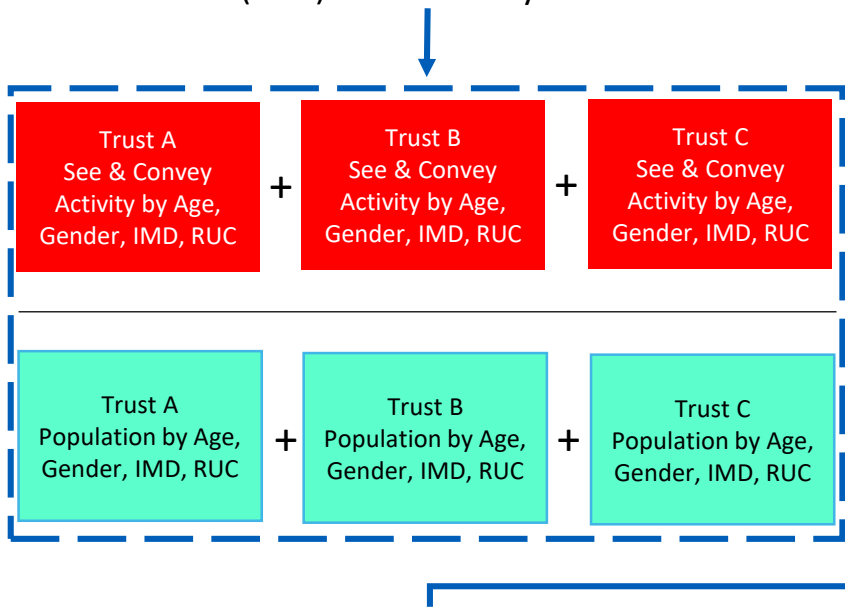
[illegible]

Trust A
See & Convey
Activity by Age,
Gender, IMD, RUC

+

Trust B
See & Convey
Activity by Age,
Gender, IMD, RUC

+

Trust C
See & Convey
Activity by Age,
Gender, IMD, RUC

Trust A
Population by Age,
Gender, IMD, RUC

+

Trust B
Population by Age,
Gender, IMD, RUC

+

Trust C
Population by Age,
Gender, IMD, RUC